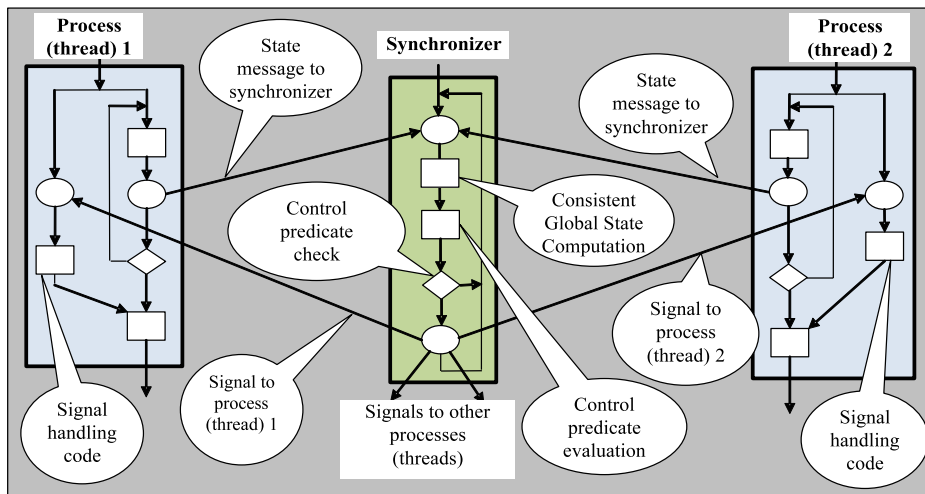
Process (thread) 1

State message to synchronizer

Synchronizer

State message to synchronizer

Process (thread) 2

Consistent Global State Computation

Control predicate check

Signal to process (thread) 2

Signal to process (thread) 1

Signals to other processes (threads)

Control predicate evaluation

Signal handling code

Signal handling code